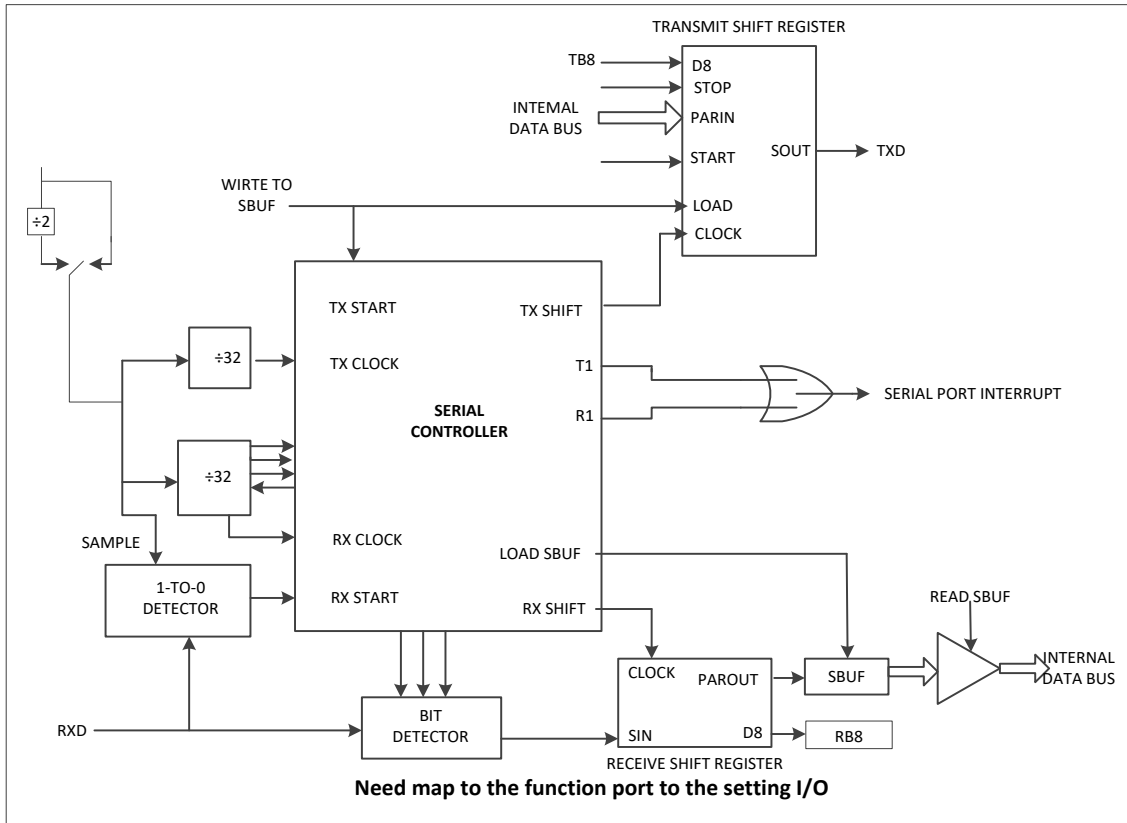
TRANSMIT SHIFT REGISTER

TB8
D8
STOP
INTEMAL DATA BUS
PARIN
START
SOUT
TXD
WIRTE TO SBUF
LOAD
CLOCK

÷2

TX START
TX SHIFT
÷32
TX CLOCK
T1
SERIAL CONTROLLER
SERIAL PORT INTERRUPT
R1
÷32

RX CLOCK
SAMPLE
LOAD SBUF
1-TO-0 DETECTOR
RX START
RX SHIFT
READ SBUF
CLOCK
PAROUT
SBUF
INTERNAL DATA BUS
RXD
BIT DETECTOR
SIN
D8
RB8
RECEIVE SHIFT REGISTER

Need map to the function port to the setting I/O